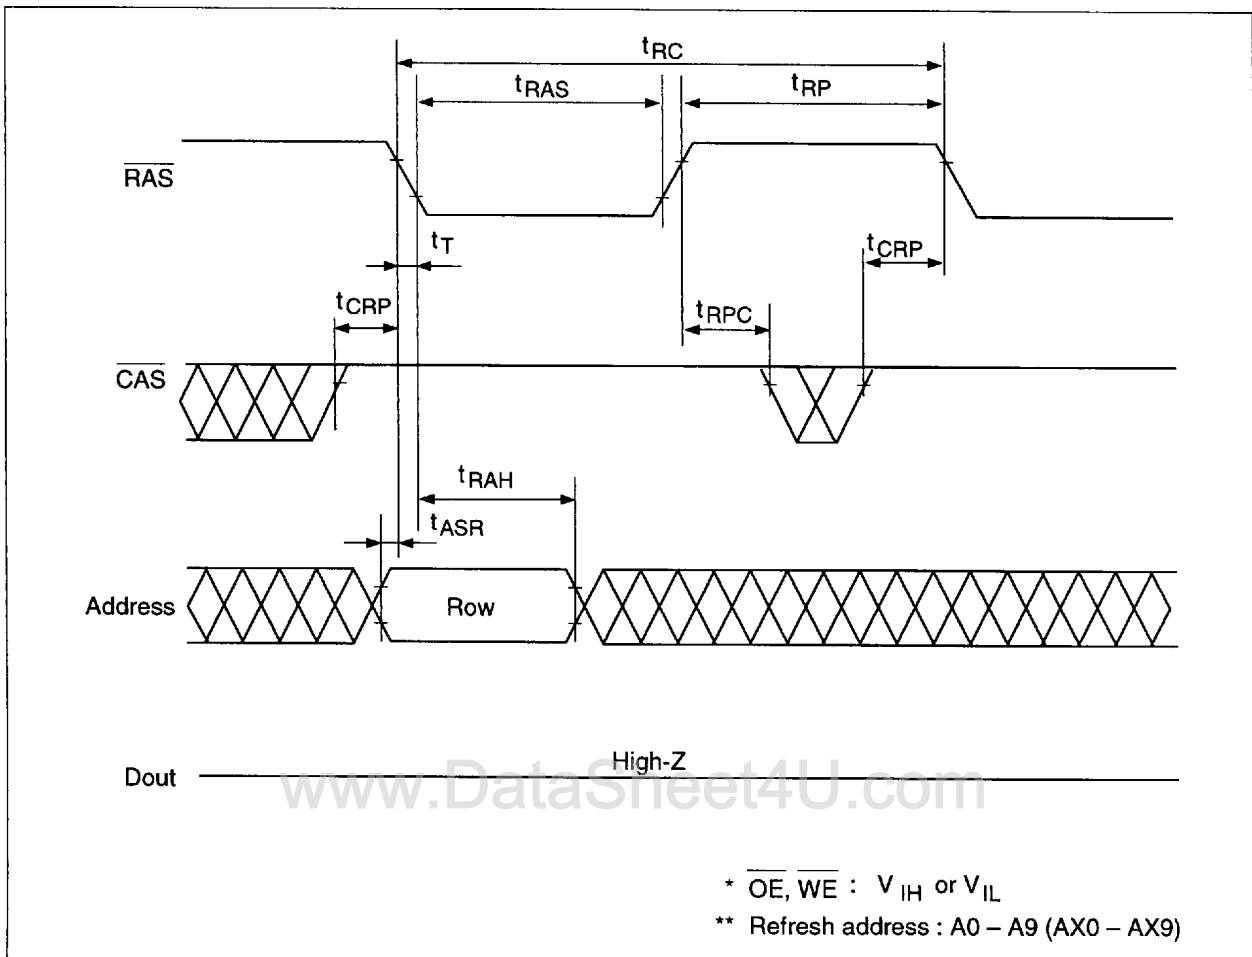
$t_{RC}$

$t_{RAS}$

$t_{RP}$

$\overline{RAS}$

$t_T$

$t_{CRP}$

$t_{CRP}$

$t_{RPC}$

$\overline{CAS}$

$t_{RAH}$

$t_{ASR}$

Address

Row

Dout

High-Z

www.DataSheet4U.com

* $\overline{OE}$, $\overline{WE}$ : $V_{IH}$ or $V_{IL}$

** Refresh address : A0 – A9 (AX0 – AX9)